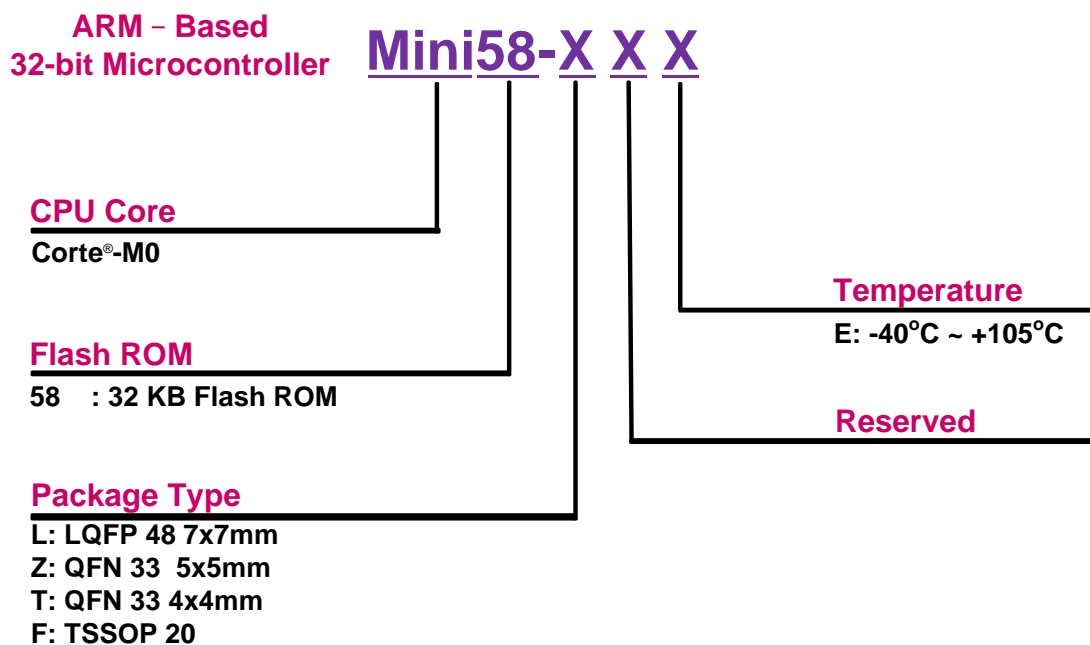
ARM – Based
32-bit Microcontroller

Mini58-X X X

CPU Core
Corte®-M0

Temperature
E: -40°C ~ +105°C

Flash ROM
58 : 32 KB Flash ROM

Reserved

Package Type
L: LQFP 48 7x7mm
Z: QFN 33 5x5mm
T: QFN 33 4x4mm
F: TSSOP 20